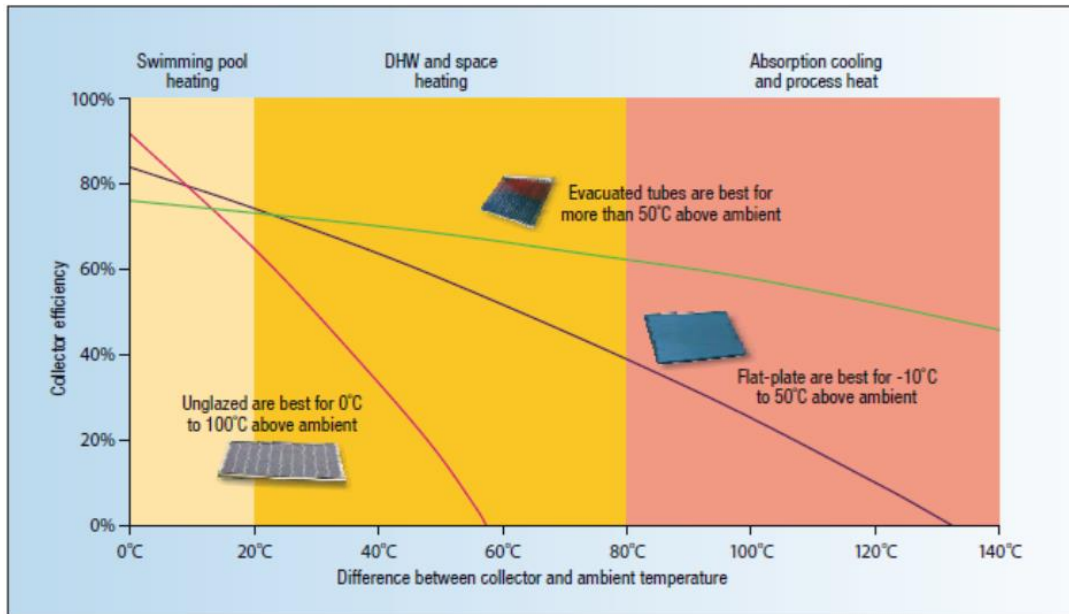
Swimming pool heating

DHW and space heating

Absorption cooling and process heat

100%

80%

60%

40%

20%

0%

Collector efficiency

Evacuated tubes are best for more than 50°C above ambient

Flat-plate are best for -10°C to 50°C above ambient

Unglazed are best for 0°C to 100°C above ambient

0°C 20°C 40°C 60°C 80°C 100°C 120°C 140°C

Difference between collector and ambient temperature